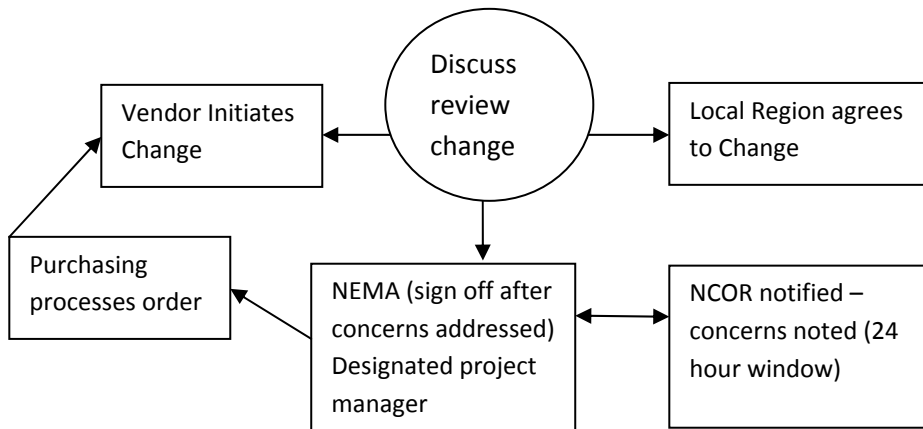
Discuss review change

Vendor Initiates Change

Local Region agrees to Change

Purchasing processes order

NEMA (sign off after concerns addressed) Designated project manager

NCOR notified – concerns noted (24 hour window)